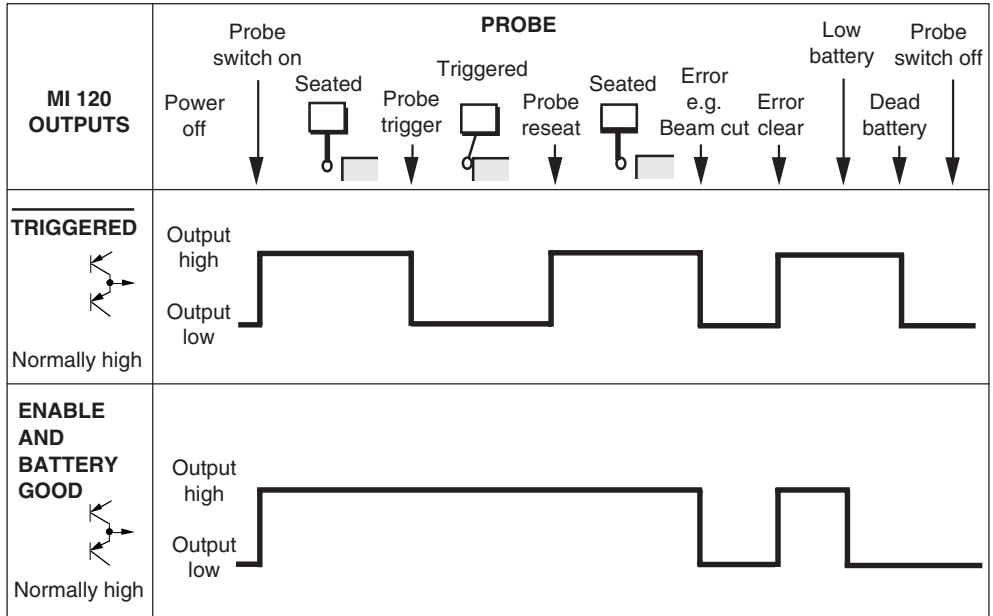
| MI 120 OUTPUTS | PROBE: Power off, Probe switch on, Seated, Probe trigger, Triggered, Probe reseat, Seated, Error e.g. Beam cut, Error clear, Low battery, Dead battery, Probe switch off |
|---|---|
| $\overline{\text{TRIGGERED}}$ Normally high | Output high, Output low |
| ENABLE AND BATTERY GOOD Normally high | Output high, Output low |